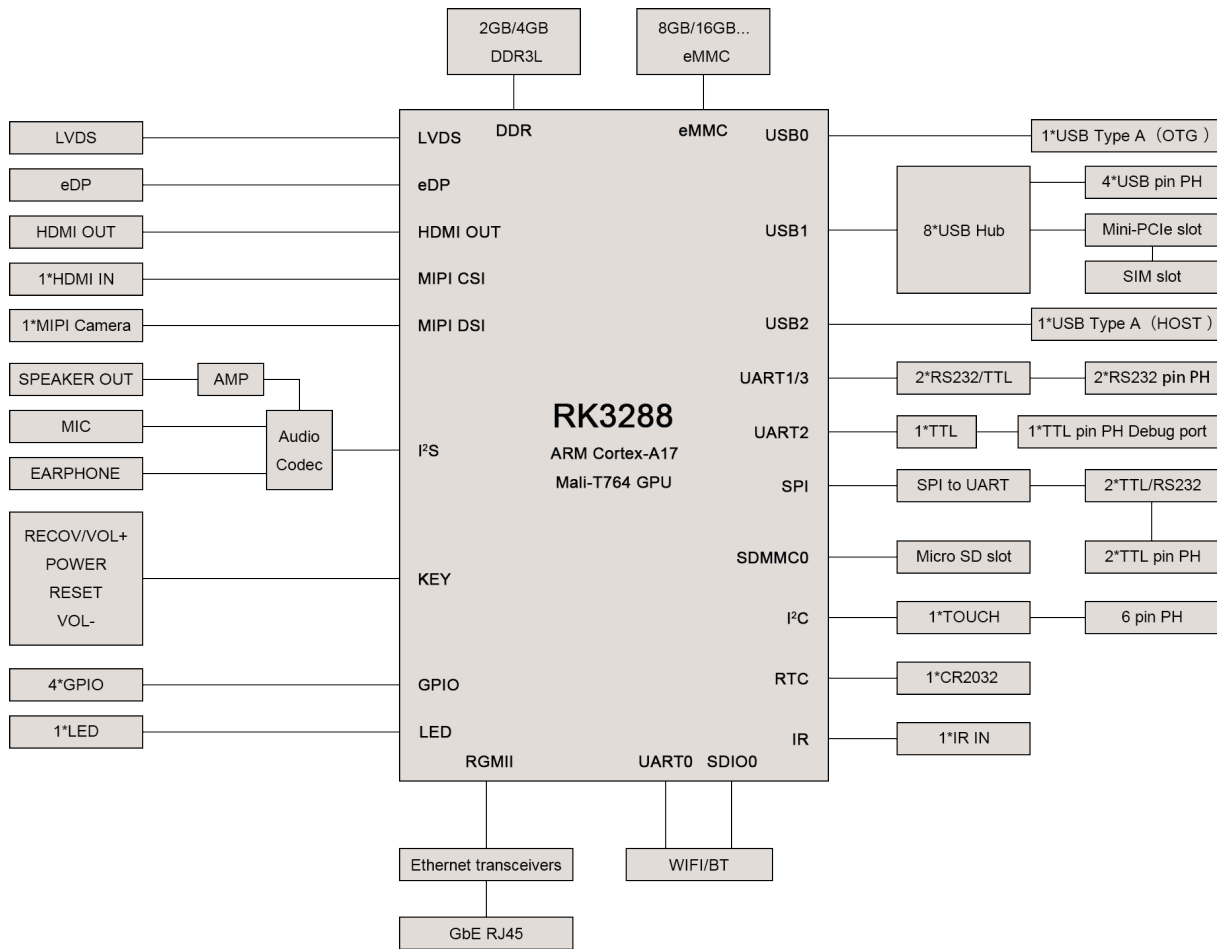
2GB/4GB
DDR3L

8GB/16GB...
eMMC

DDR
eMMC

LVDS
LVDS
eDP
eDP
HDMI OUT
HDMI OUT
1*HDMI IN
MIPI CSI
1*MIPI Camera
MIPI DSI

SPEAKER OUT
AMP
MIC
Audio
Codec
EARPHONE
I²S

RECOV/VOL+
POWER
RESET
VOL-
KEY

4*GPIO
GPIO
1*LED
LED

RK3288
ARM Cortex-A17
Mali-T764 GPU

USB0
1*USB Type A（OTG）
USB1
8*USB Hub
4*USB pin PH
Mini-PCIe slot
SIM slot
USB2
1*USB Type A（HOST）
UART1/3
2*RS232/TTL
2*RS232 pin PH
UART2
1*TTL
1*TTL pin PH Debug port
SPI
SPI to UART
2*TTL/RS232
2*TTL pin PH
SDMMC0
Micro SD slot
I²C
1*TOUCH
6 pin PH
RTC
1*CR2032
IR
1*IR IN

RGMII
UART0
SDIO0
Ethernet transceivers
WIFI/BT
GbE RJ45